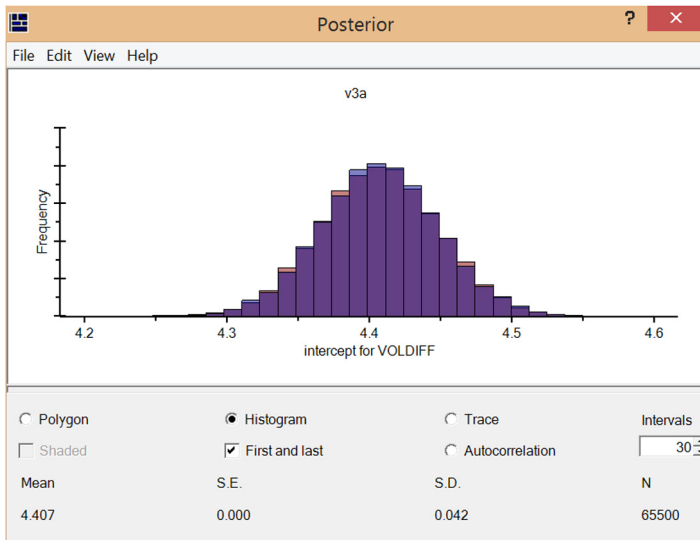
Posterior

? ×

File Edit View Help

v3a

Frequency

4.2 4.3 4.4 4.5 4.6

intercept for VOLDIFF

Polygon

Histogram

Trace

Intervals

Shaded

First and last

Autocorrelation

30

Mean

S.E.

S.D.

N

4.407

0.000

0.042

65500